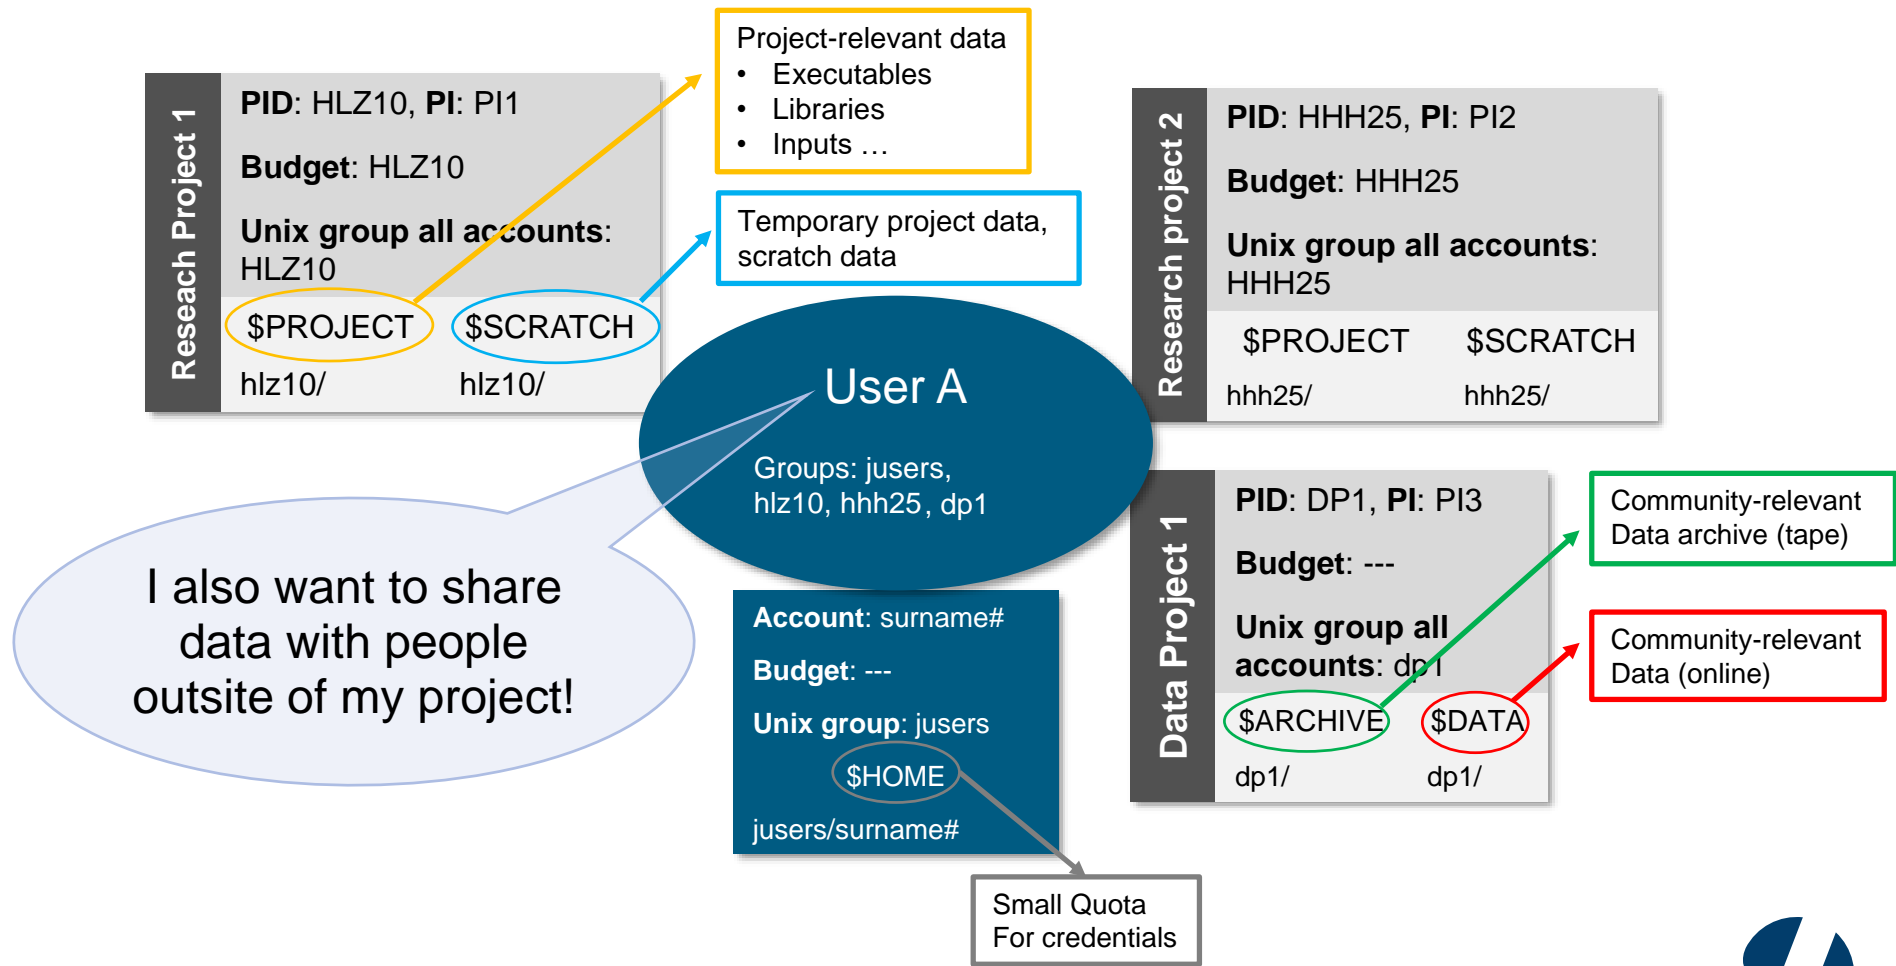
Reseach Project 1

PID: HLZ10, PI: PI1

Budget: HLZ10

Unix group all accounts: HLZ10

$PROJECT $SCRATCH

hlz10/ hlz10/

Project-relevant data
• Executables
• Libraries
• Inputs …

Temporary project data, scratch data

Research project 2

PID: HHH25, PI: PI2

Budget: HHH25

Unix group all accounts: HHH25

$PROJECT $SCRATCH

hhh25/ hhh25/

User A

Groups: jusers, hlz10, hhh25, dp1

I also want to share data with people outsite of my project!

Account: surname#

Budget: ---

Unix group: jusers

$HOME

jusers/surname#

Small Quota
For credentials

Data Project 1

PID: DP1, PI: PI3

Budget: ---

Unix group all accounts: dp1

$ARCHIVE $DATA

dp1/ dp1/

Community-relevant Data archive (tape)

Community-relevant Data (online)